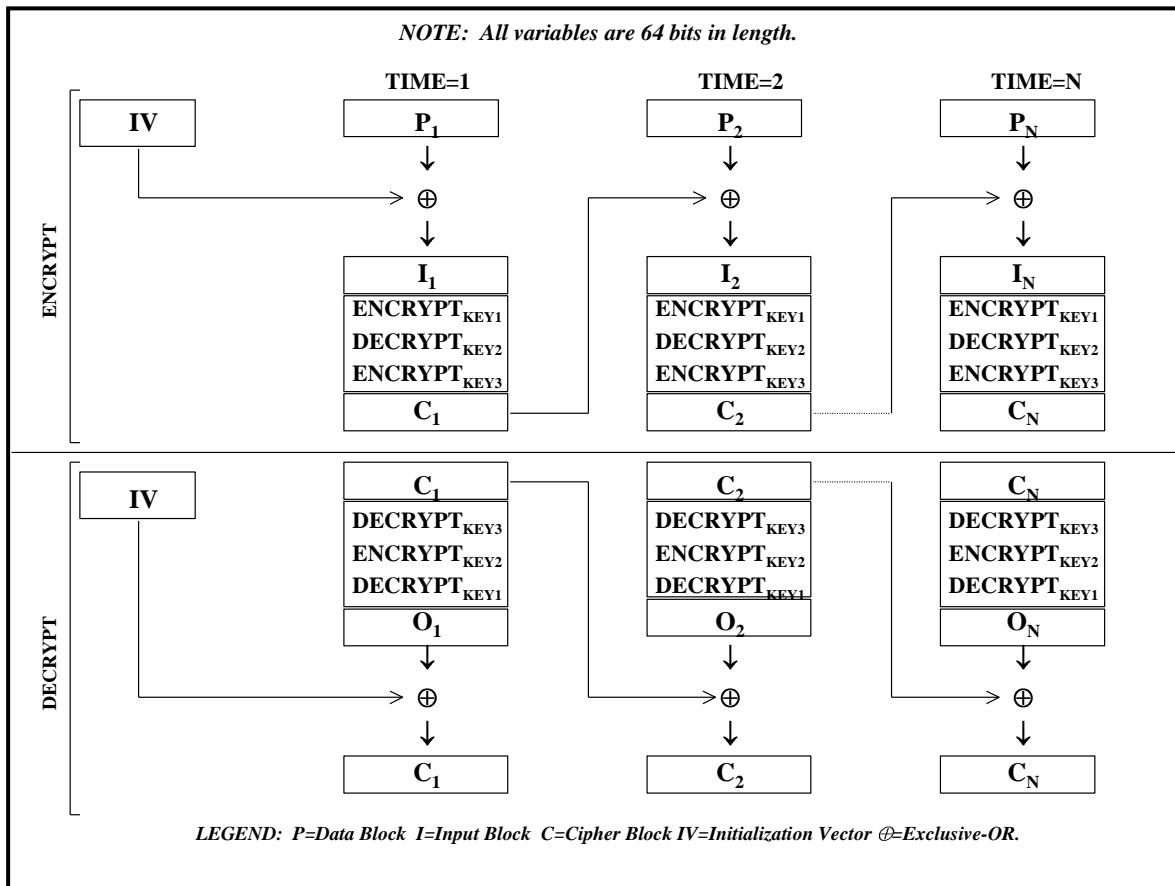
NOTE: All variables are 64 bits in length.

TIME=1

TIME=2

TIME=N

ENCRYPT

IV

$P_1$

$\oplus$

$I_1$

$ENCRYPT_{KEY1}$

$DECRYPT_{KEY2}$

$ENCRYPT_{KEY3}$

$C_1$

$P_2$

$\oplus$

$I_2$

$ENCRYPT_{KEY1}$

$DECRYPT_{KEY2}$

$ENCRYPT_{KEY3}$

$C_2$

$P_N$

$\oplus$

$I_N$

$ENCRYPT_{KEY1}$

$DECRYPT_{KEY2}$

$ENCRYPT_{KEY3}$

$C_N$

DECRYPT

IV

$C_1$

$DECRYPT_{KEY3}$

$ENCRYPT_{KEY2}$

$DECRYPT_{KEY1}$

$O_1$

$\oplus$

$C_1$

$C_2$

$DECRYPT_{KEY3}$

$ENCRYPT_{KEY2}$

$DECRYPT_{KEY1}$

$O_2$

$\oplus$

$C_2$

$C_N$

$DECRYPT_{KEY3}$

$ENCRYPT_{KEY2}$

$DECRYPT_{KEY1}$

$O_N$

$\oplus$

$C_N$

LEGEND: P=Data Block I=Input Block C=Cipher Block IV=Initialization Vector $\oplus$=Exclusive-OR.